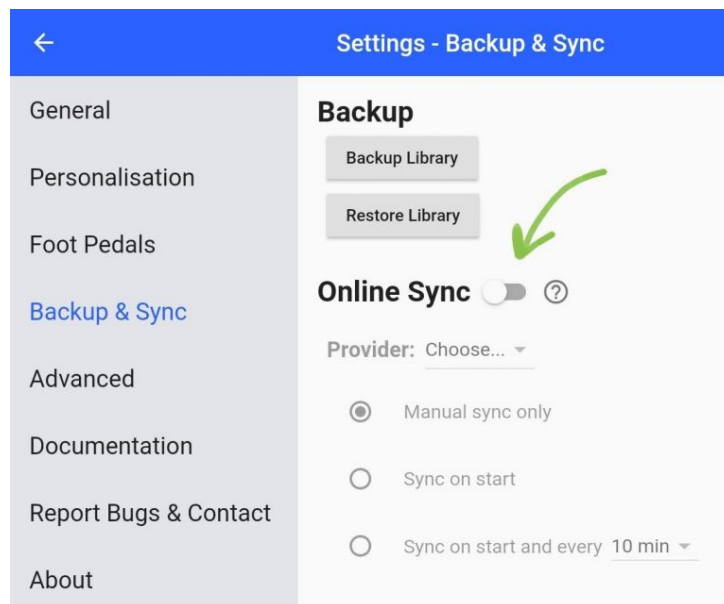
Settings - Backup & Sync

General

Personalisation

Foot Pedals

Backup & Sync

Advanced

Documentation

Report Bugs & Contact

About

Backup

Backup Library

Restore Library

Online Sync ?

Provider: Choose...

Manual sync only

Sync on start

Sync on start and every 10 min